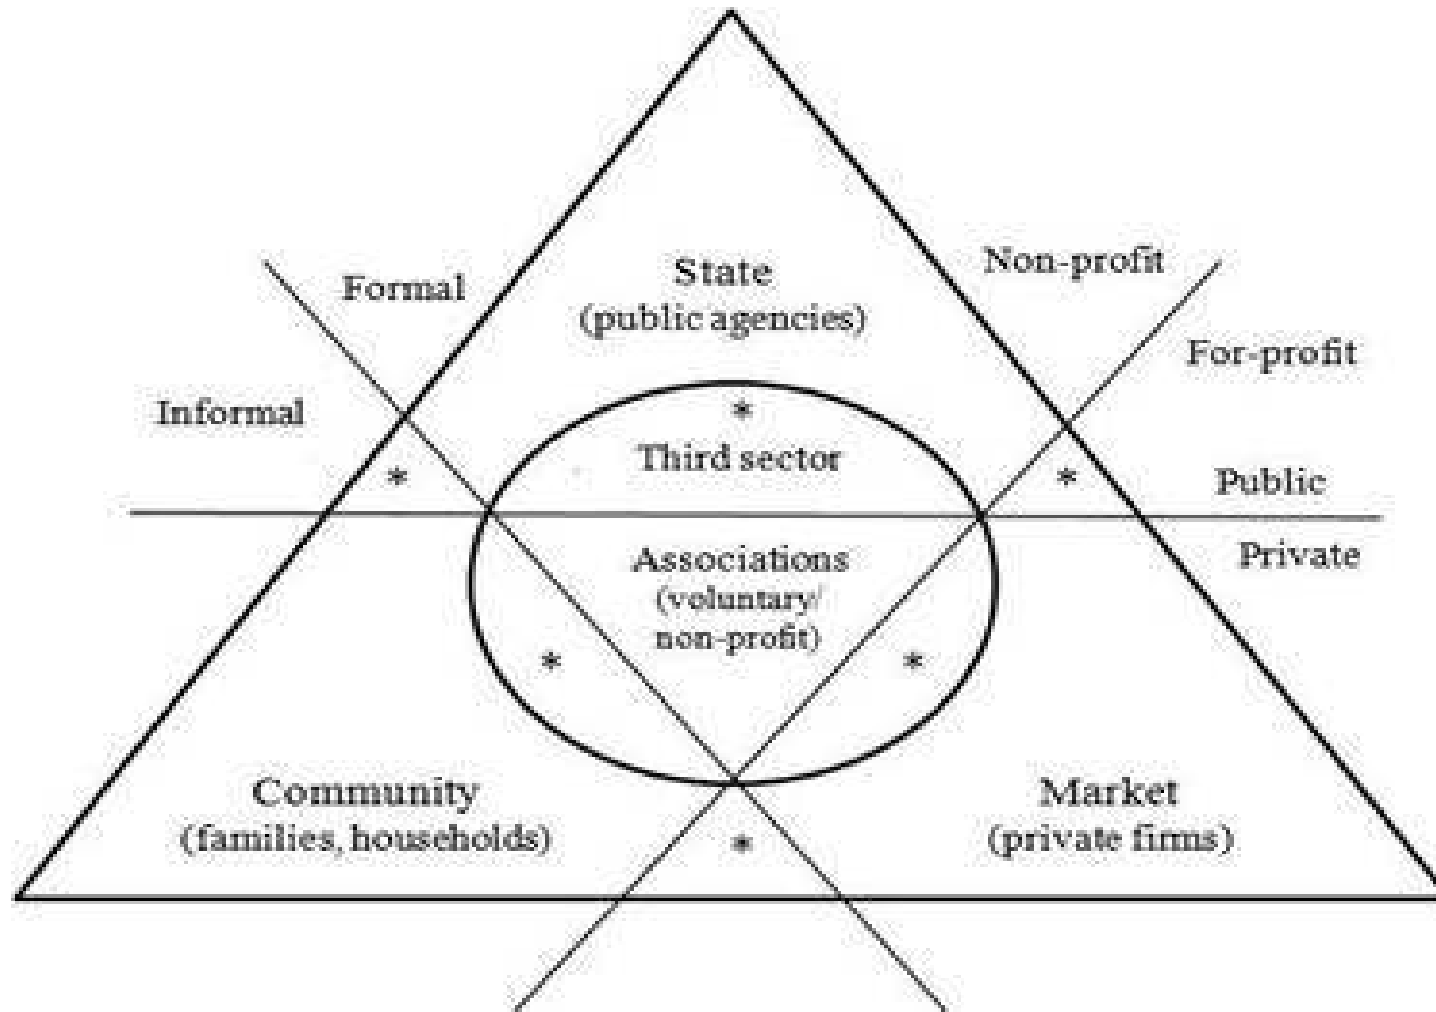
State
(public agencies)

Formal

Informal

Non-profit

For-profit

Public

Private

*

Third sector

*

*

Associations
(voluntary/
non-profit)

*

*

Community
(families, households)

*

Market
(private fims)